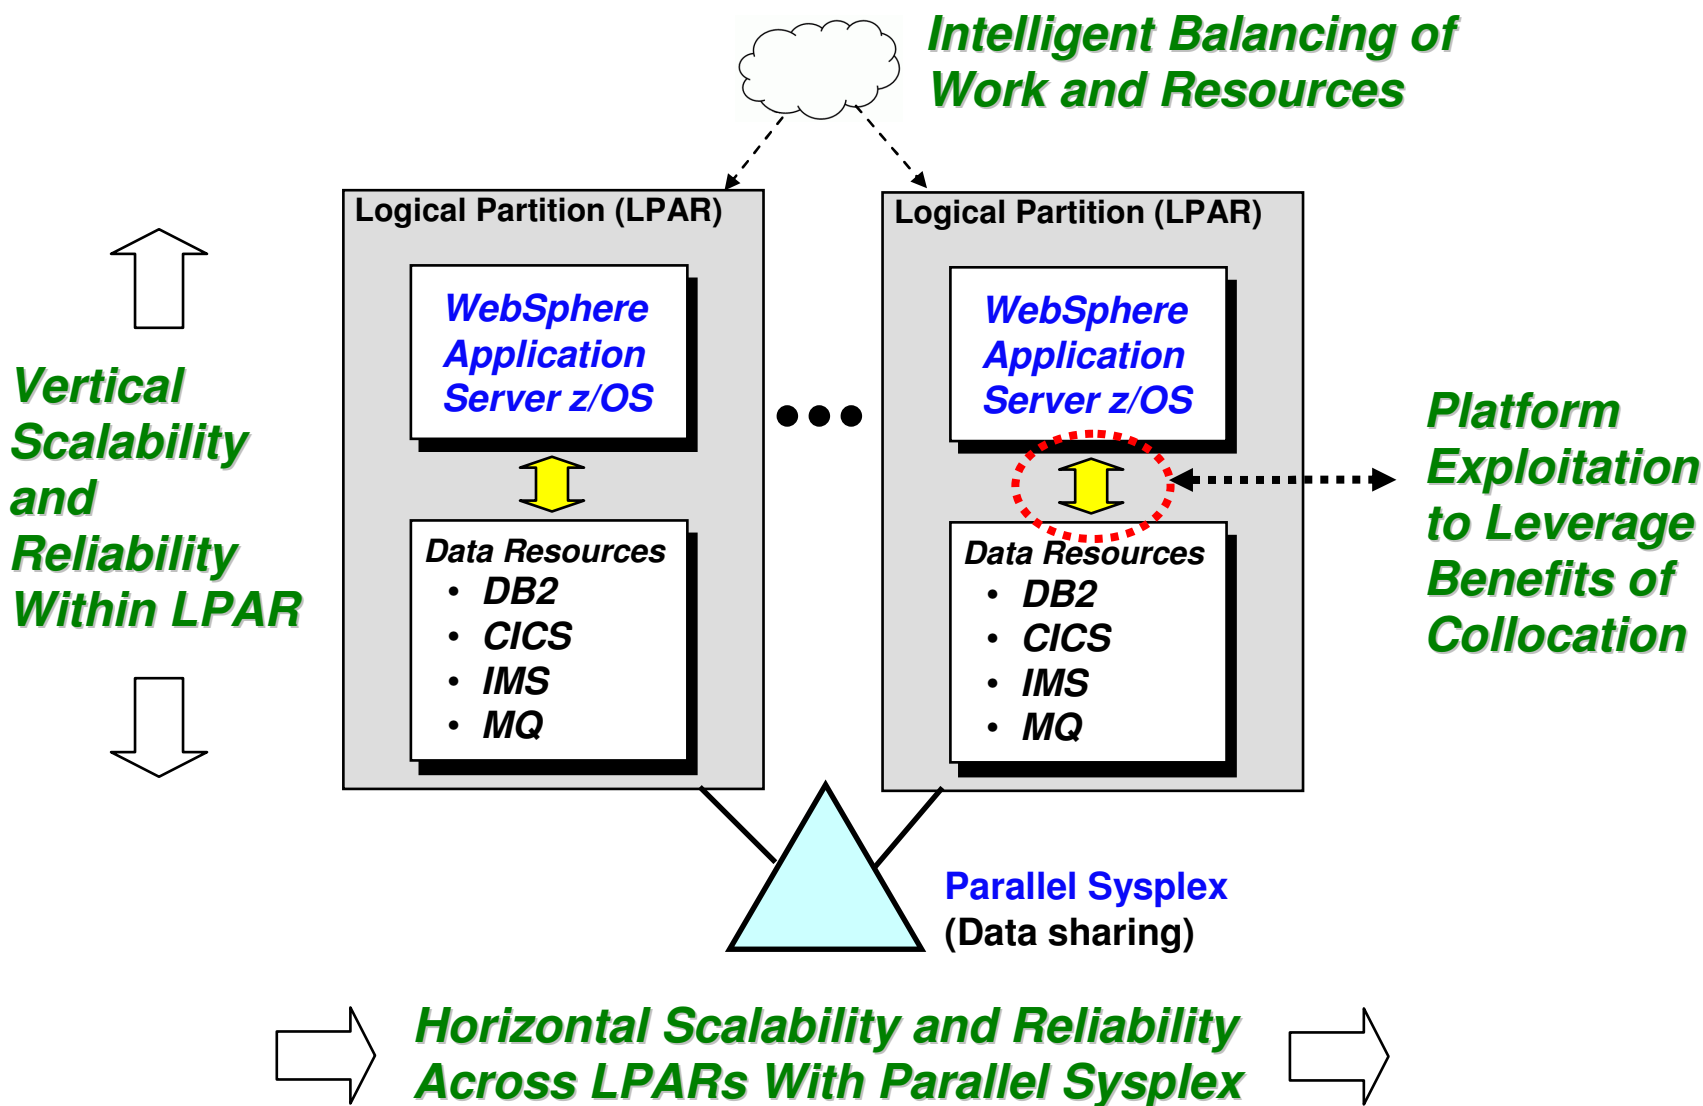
Intelligent Balancing of Work and Resources

Vertical Scalability and Reliability Within LPAR

Logical Partition (LPAR)

WebSphere Application Server z/OS

Data Resources
• DB2
• CICS
• IMS
• MQ

Logical Partition (LPAR)

WebSphere Application Server z/OS

Data Resources
• DB2
• CICS
• IMS
• MQ

Platform Exploitation to Leverage Benefits of Collocation

Parallel Sysplex
(Data sharing)

Horizontal Scalability and Reliability Across LPARs With Parallel Sysplex